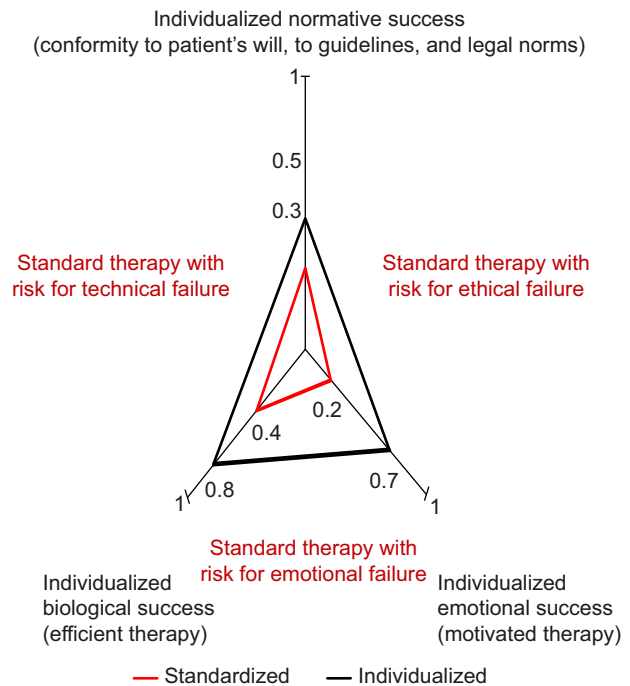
Individualized normative success
(conformity to patient's will, to guidelines, and legal norms)

1
0.5
0.3

Standard therapy with
risk for technical failure

Standard therapy with
risk for ethical failure

0.2
0.4

1
0.8

0.7
1

Standard therapy with
risk for emotional failure

Individualized
biological success
(efficient therapy)

Individualized
emotional success
(motivated therapy)

Standardized
Individualized